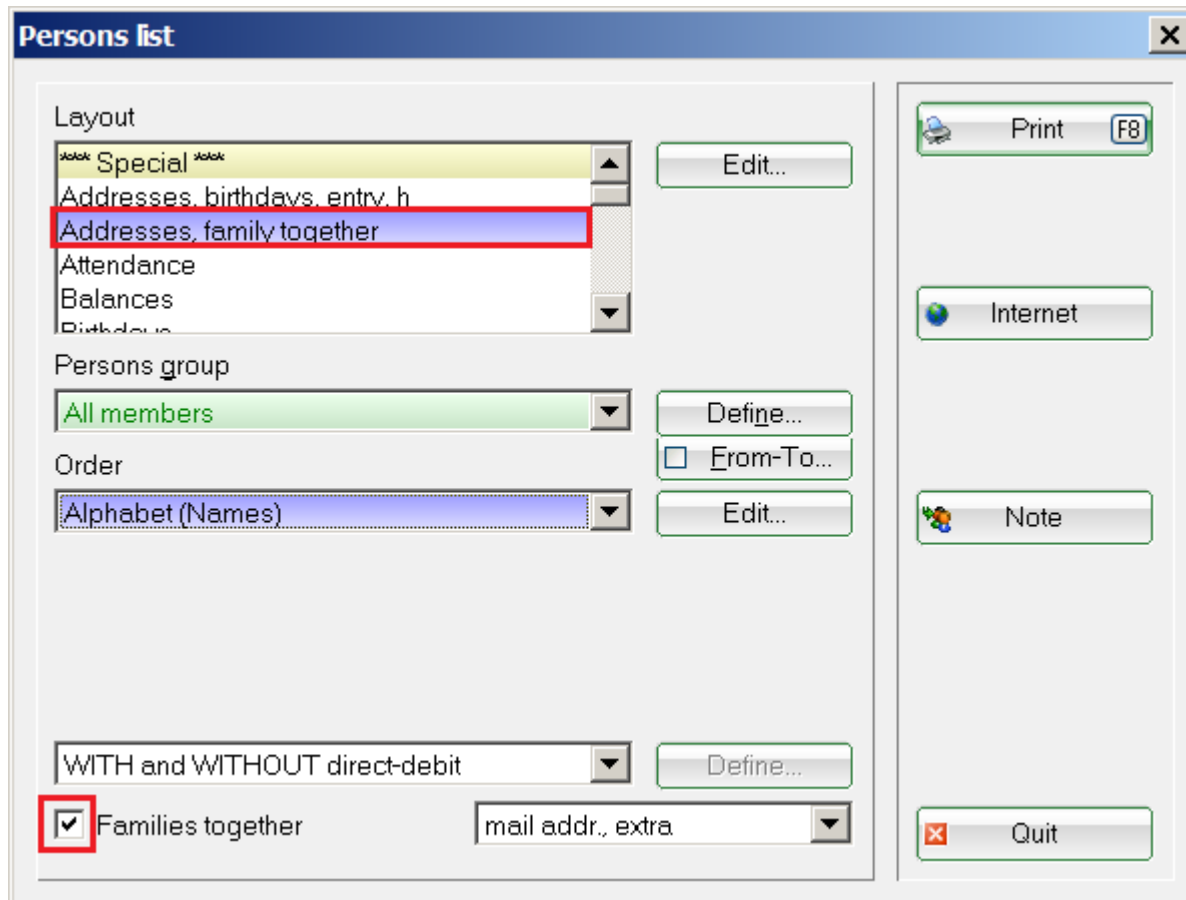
Persons list

Layout

*** Special ***
Addresses, birthdays, entry, h
Addresses, family together
Attendance
Balances
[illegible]

Edit...

Persons group

All members

Define...

From-To...

Order

Alphabet (Names)

Edit...

WITH and WITHOUT direct-debit

Define...

Families together

mail addr., extra

Print F8

Internet

Note

Quit